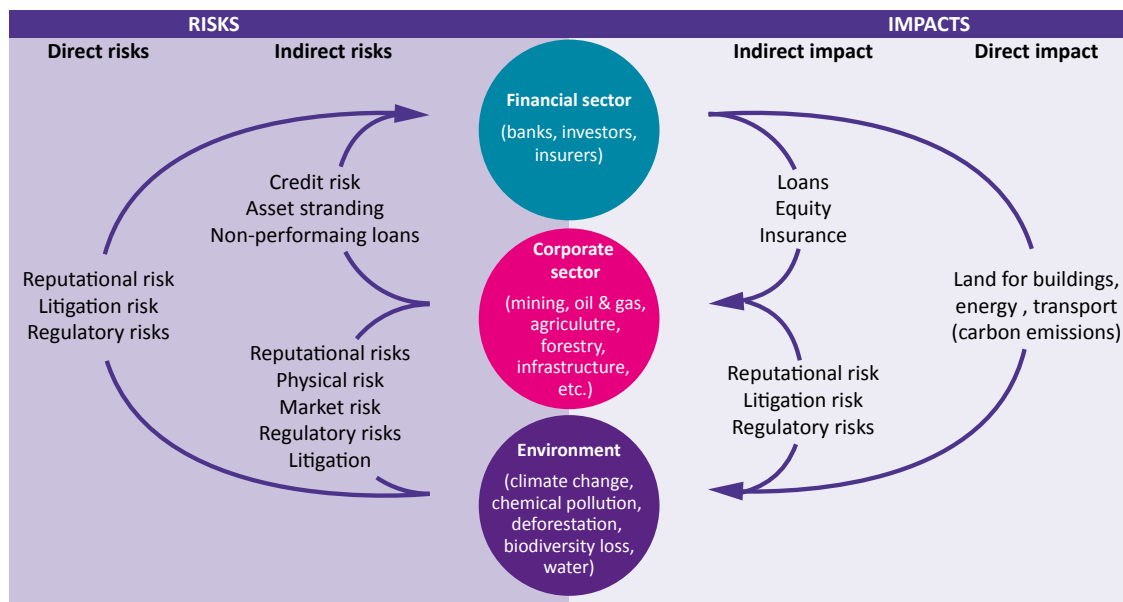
RISKS

IMPACTS

Direct risks

Indirect risks

Indirect impact

Direct impact

Financial sector

(banks, investors, insurers)

Credit risk
Asset stranding
Non-performaing loans

Loans
Equity
Insurance

Reputational risk
Litigation risk
Regulatory risks

Corporate sector

(mining, oil & gas, agriculutre, forestry, infrastructure, etc.)

Land for buildings, energy , transport (carbon emissions)

Reputational risks
Physical risk
Market risk
Regulatory risks
Litigation

Reputational risk
Litigation risk
Regulatory risks

Environment

(climate change, chemical pollution, deforestation, biodiversity loss, water)